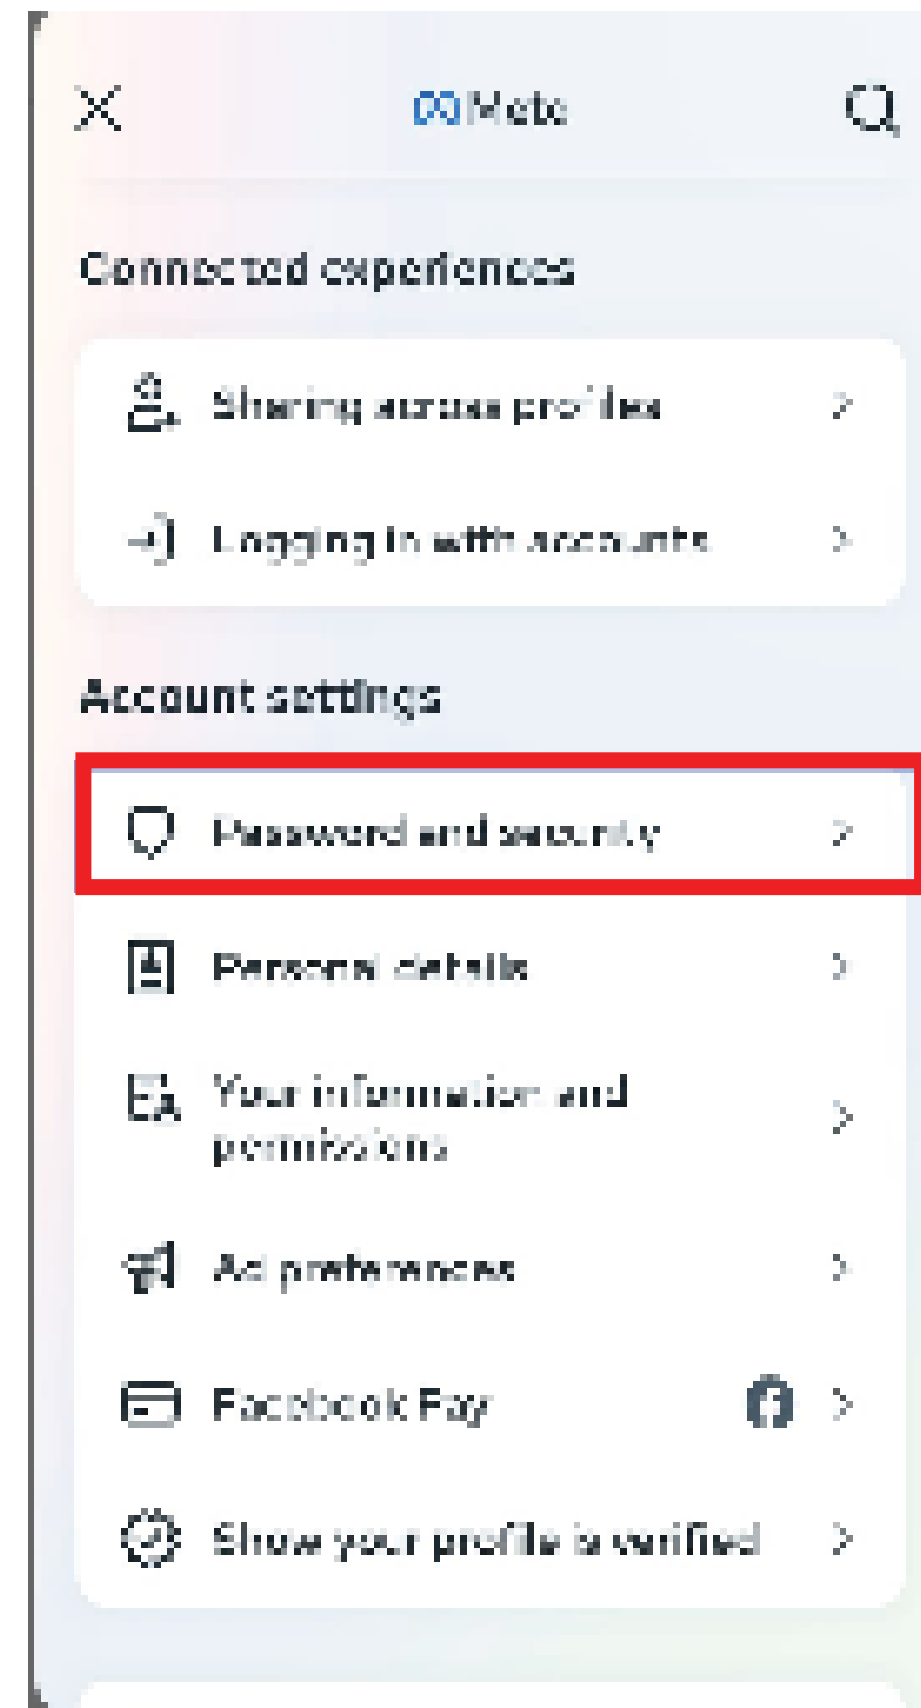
Meta

Connected experiences

Sharing across profiles

Logging in with accounts

Account settings

Password and security

Personal details

Your information and permissions

Ad preferences

Facebook Pay

Show your profile is verified